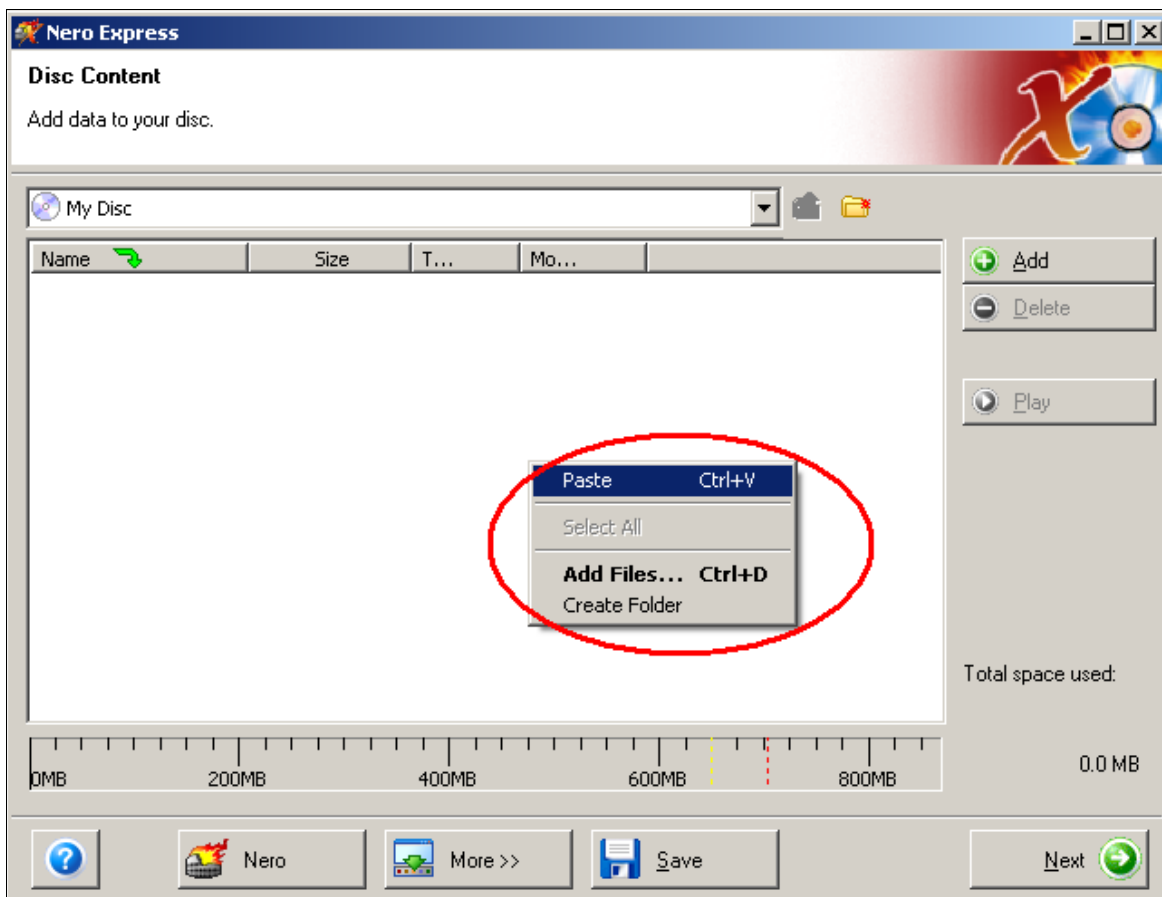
Nero Express

Disc Content

Add data to your disc.

My Disc

| Name | Size | T... | Mo... |
|---|---|---|---|

Add

Delete

Play

Paste Ctrl+V

Select All

Add Files... Ctrl+D

Create Folder

Total space used:

0MB 200MB 400MB 600MB 800MB

0.0 MB

Nero

More >>

Save

Next